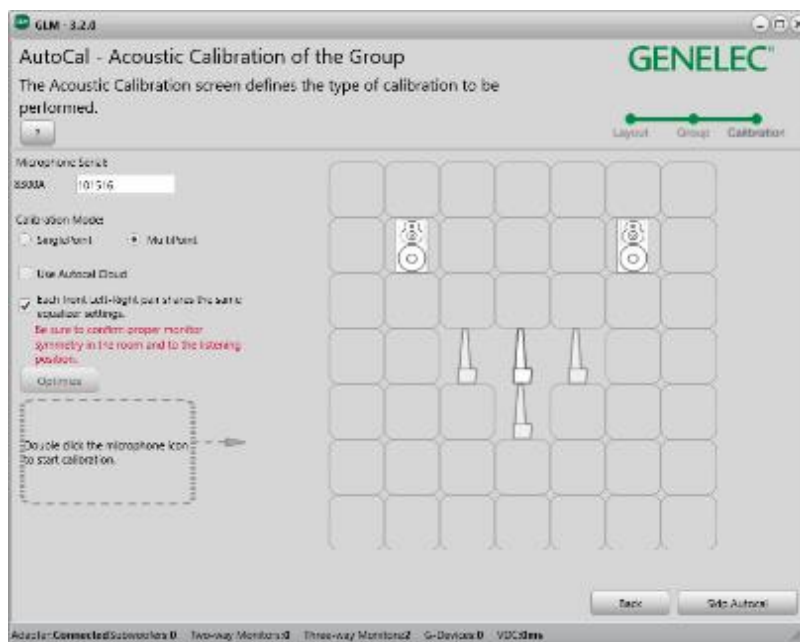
GLM - 3.2.0

AutoCal - Acoustic Calibration of the Group

The Acoustic Calibration screen defines the type of calibration to be performed.

?

GENELEC

Layout Group Calibration

Microphone Serial

8300A 101516

Calibration Mode

SinglePoint MultiPoint

Use Autocal Cloud

Each front Left-Right pair shares the same equalizer settings.

Be sure to confirm proper monitor symmetry in the room and to the listening position.

Optimize

Double click the microphone icon to start calibration.

Back

Skip Autocal

Adapter: Connected Subwoofers: 0 Two-way Monitors: 0 Three-way Monitors: 2 G-Devices: 0 VDC: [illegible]